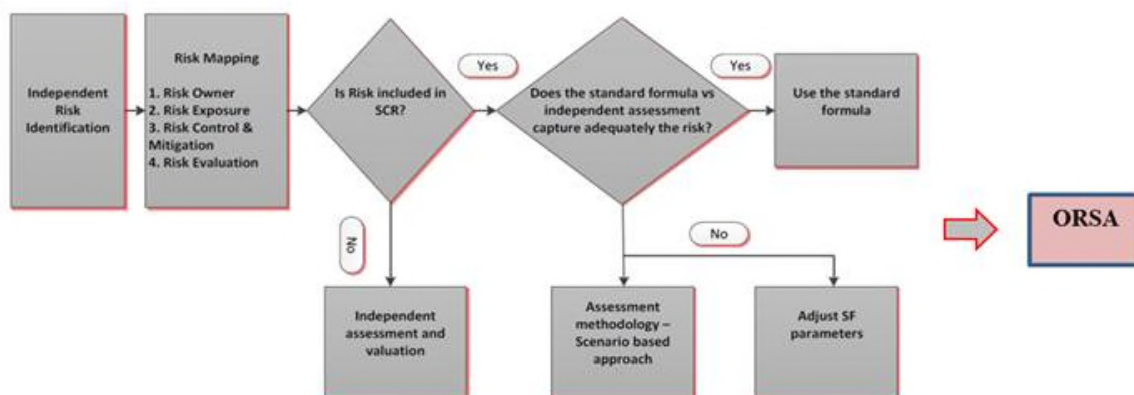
Independent Risk Identification

Risk Mapping

1. Risk Owner
2. Risk Exposure
3. Risk Control & Mitigation
4. Risk Evaluation

Is Risk included in SCR?

Yes

Does the standard formula vs independent assessment capture adequately the risk?

Yes

Use the standard formula

No

No

Independent assessment and valuation

Assessment methodology – Scenario based approach

Adjust SF parameters

ORSA